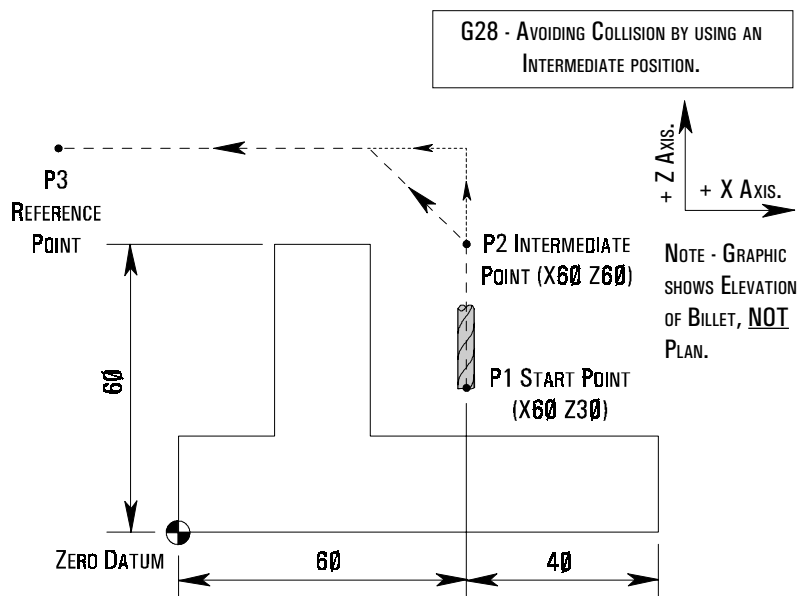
G28 - Avoiding Collision by using an Intermediate position.

+ Z Axis.

+ X Axis.

P3 Reference Point

P2 Intermediate Point (X60 Z60)

Note - Graphic shows Elevation of Billet, NOT Plan.

60

P1 Start Point (X60 Z30)

Zero Datum

60

40